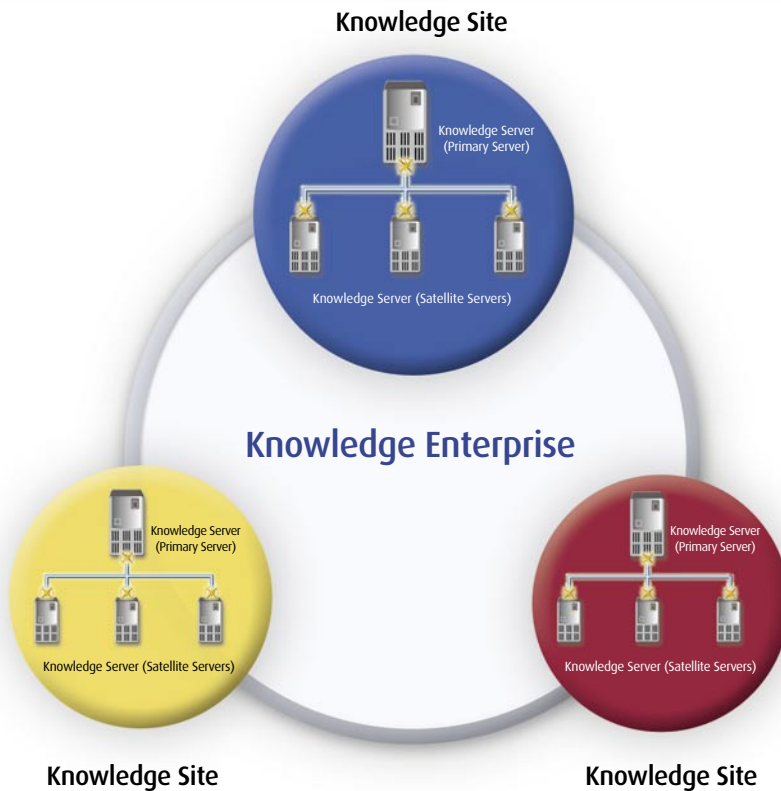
Knowledge Site

Knowledge Server (Primary Server)

Knowledge Server (Satellite Servers)

Knowledge Enterprise

Knowledge Server (Primary Server)

Knowledge Server (Satellite Servers)

Knowledge Server (Primary Server)

Knowledge Server (Satellite Servers)

Knowledge Site

Knowledge Site